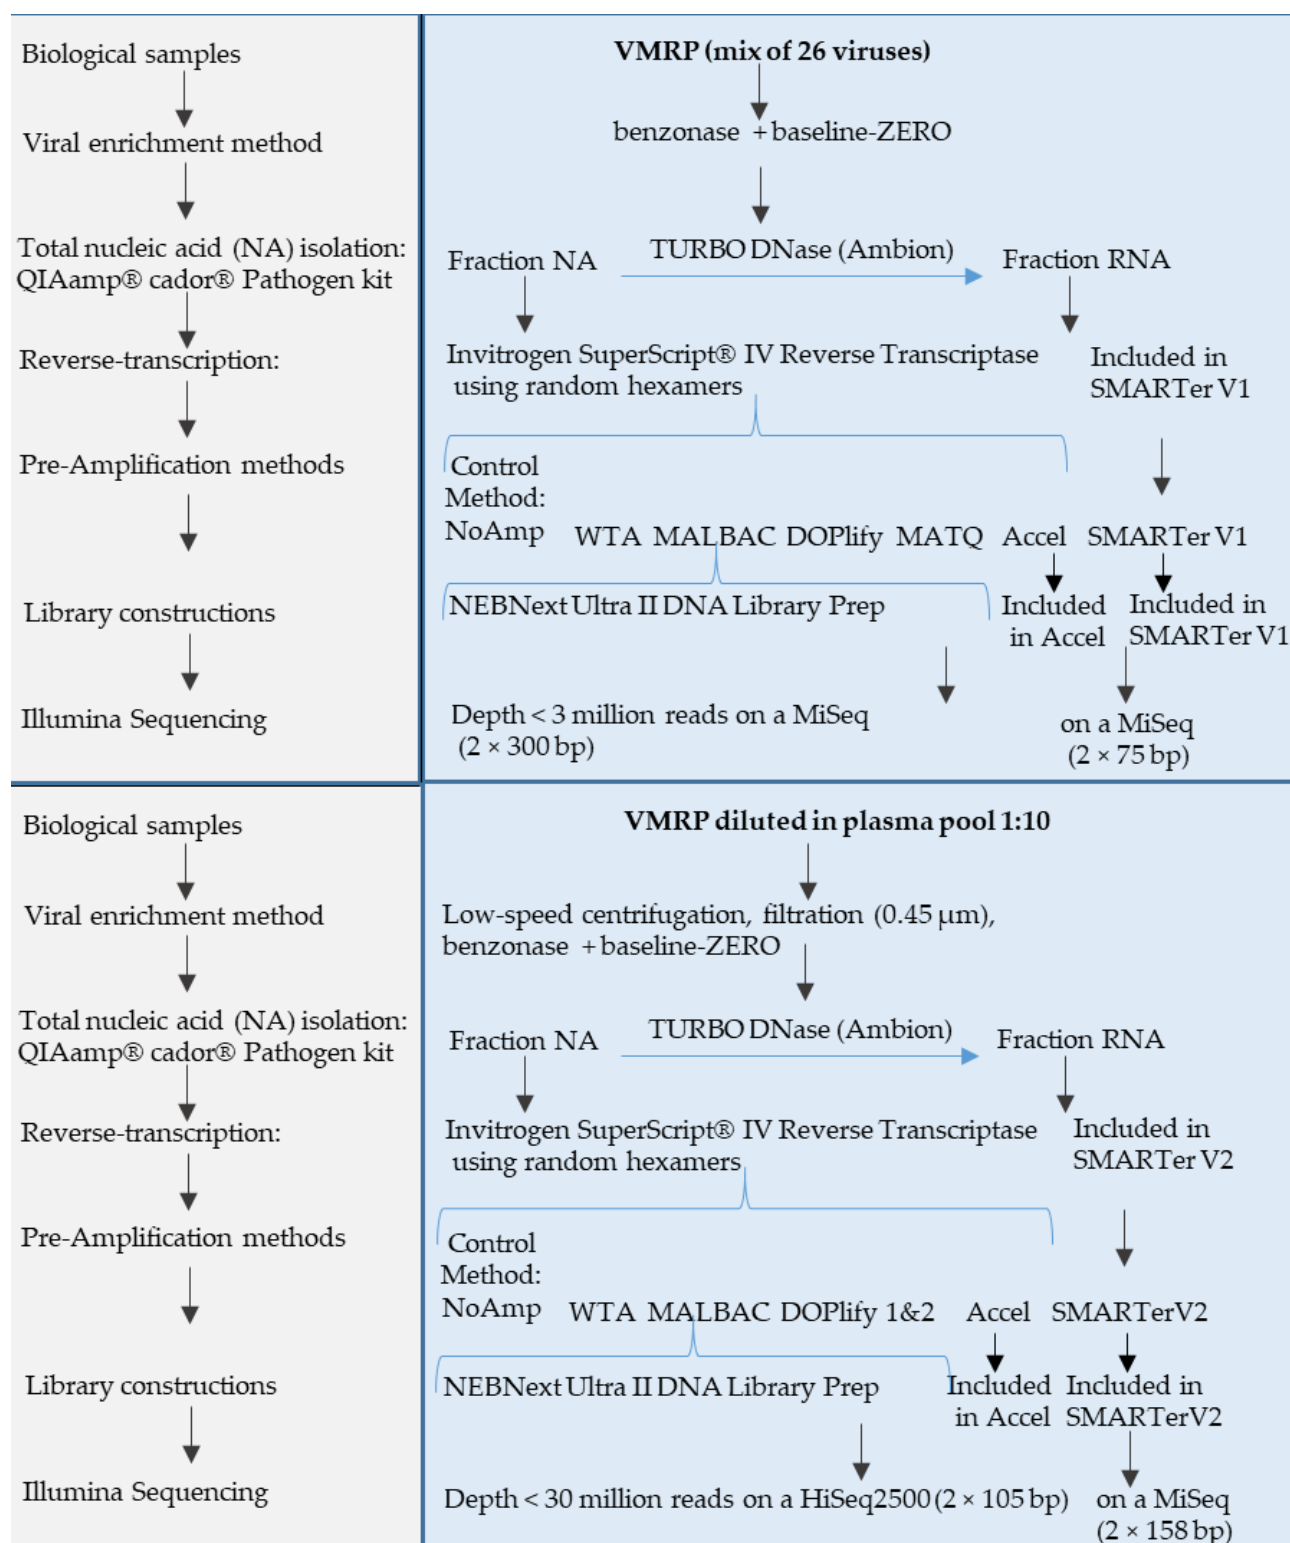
Biological samples

Viral enrichment method

Total nucleic acid (NA) isolation: QIAamp® cador® Pathogen kit

Reverse-transcription:

Pre-Amplification methods

Library constructions

Illumina Sequencing

**VMRP (mix of 26 viruses)**

benzonase + baseline-ZERO

Fraction NA

TURBO DNase (Ambion)

Fraction RNA

Invitrogen SuperScript® IV Reverse Transcriptase using random hexamers

Included in SMARTer V1

Control Method: NoAmp

WTA MALBAC DOPlify MATQ

Accel

SMARTer V1

NEBNext Ultra II DNA Library Prep

Included in Accel

Included in SMARTer V1

Depth < 3 million reads on a MiSeq (2 × 300 bp)

on a MiSeq (2 × 75 bp)

Biological samples

Viral enrichment method

Total nucleic acid (NA) isolation: QIAamp® cador® Pathogen kit

Reverse-transcription:

Pre-Amplification methods

Library constructions

Illumina Sequencing

**VMRP diluted in plasma pool 1:10**

Low-speed centrifugation, filtration (0.45 μm), benzonase + baseline-ZERO

Fraction NA

TURBO DNase (Ambion)

Fraction RNA

Invitrogen SuperScript® IV Reverse Transcriptase using random hexamers

Included in SMARTer V2

Control Method: NoAmp

WTA MALBAC DOPlify 1&2

Accel

SMARTerV2

NEBNext Ultra II DNA Library Prep

Included in Accel

Included in SMARTerV2

Depth < 30 million reads on a HiSeq2500 (2 × 105 bp)

on a MiSeq (2 × 158 bp)